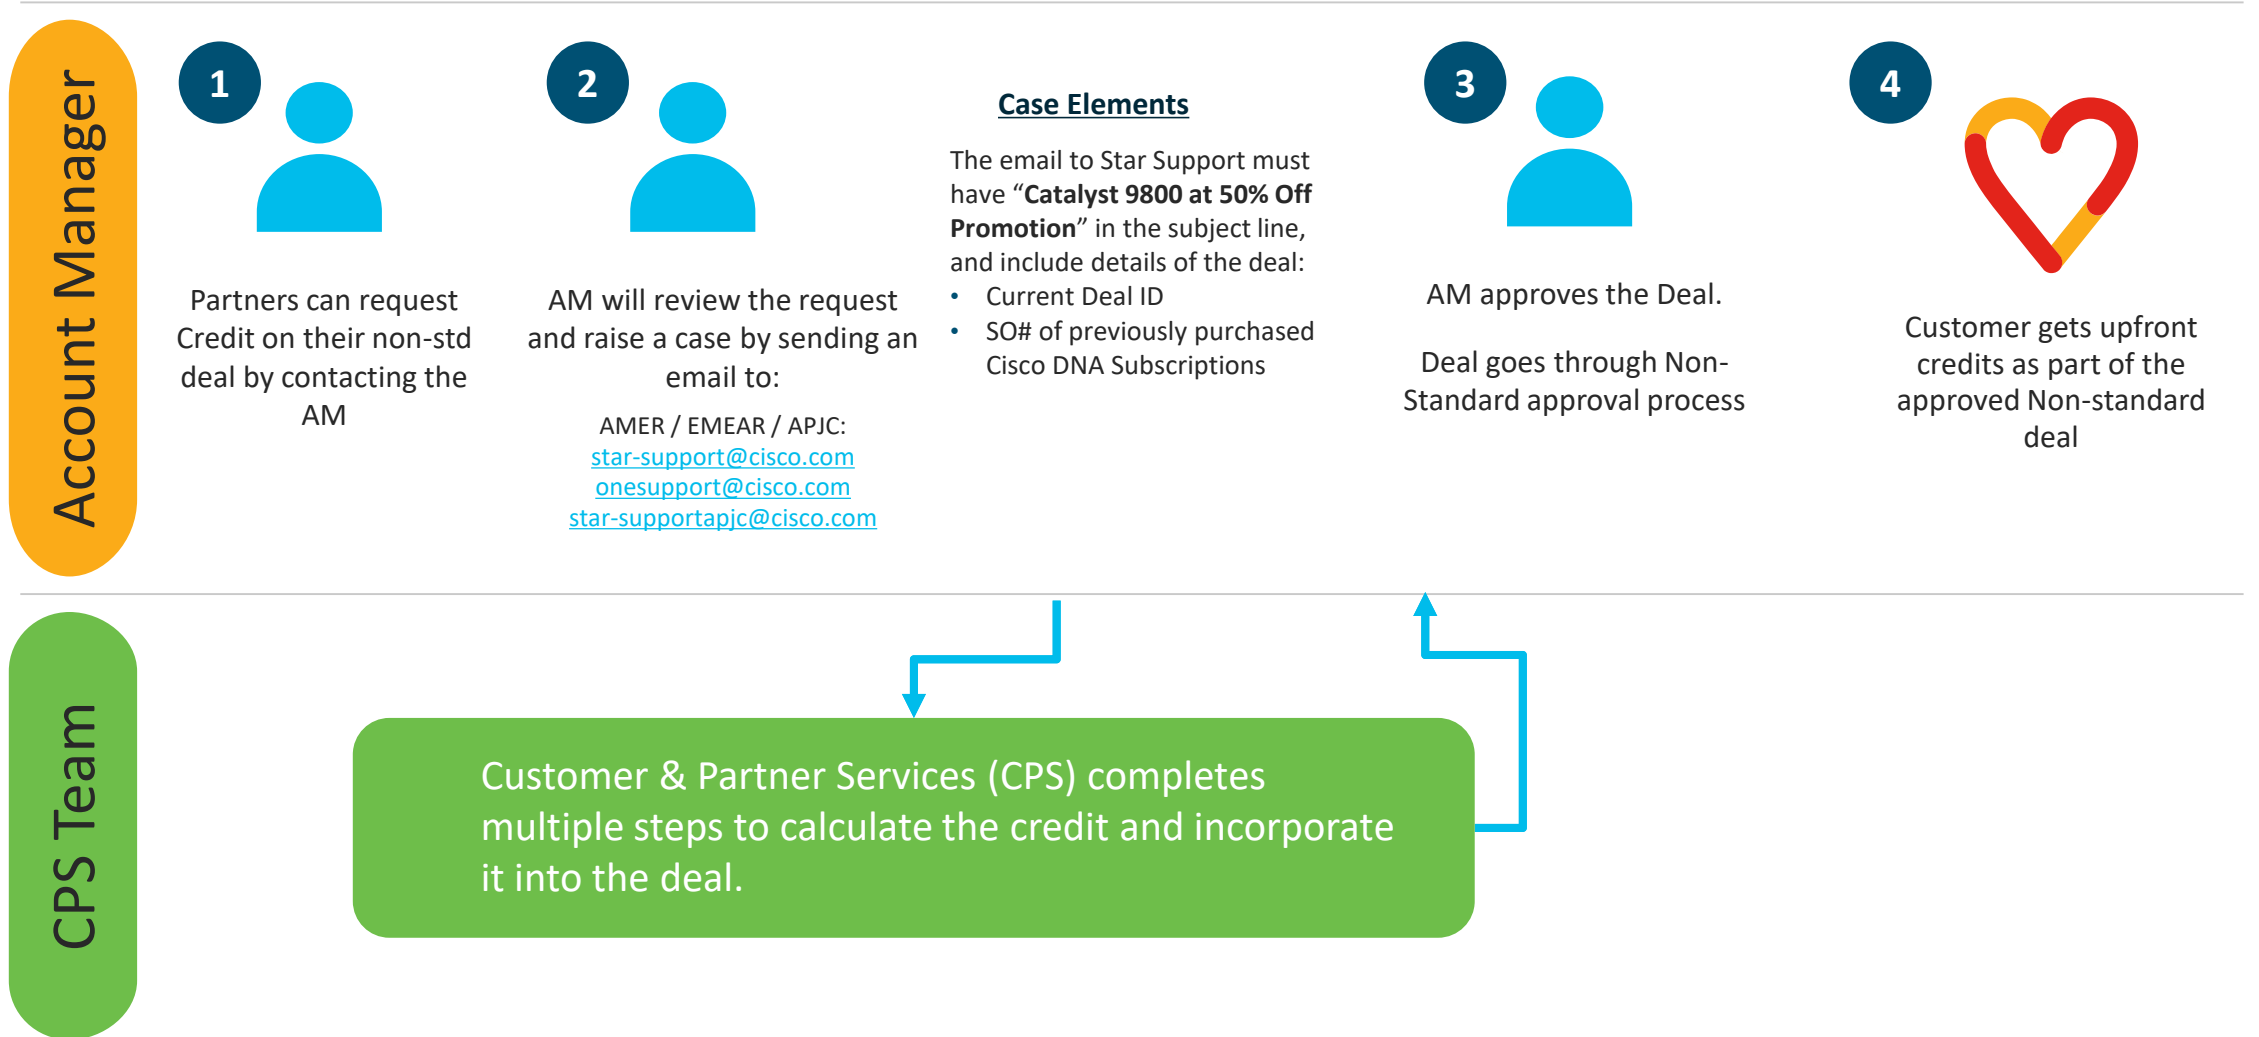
Account Manager

1

Partners can request Credit on their non-std deal by contacting the AM

2

AM will review the request and raise a case by sending an email to:

AMER / EMEAR / APJC:
star-support@cisco.com
onesupport@cisco.com
star-supportapjc@cisco.com

Case Elements

The email to Star Support must have "**Catalyst 9800 at 50% Off Promotion**" in the subject line, and include details of the deal:
- Current Deal ID
- SO# of previously purchased Cisco DNA Subscriptions

3

AM approves the Deal.

Deal goes through Non-Standard approval process

4

Customer gets upfront credits as part of the approved Non-standard deal

CPS Team

Customer & Partner Services (CPS) completes multiple steps to calculate the credit and incorporate it into the deal.